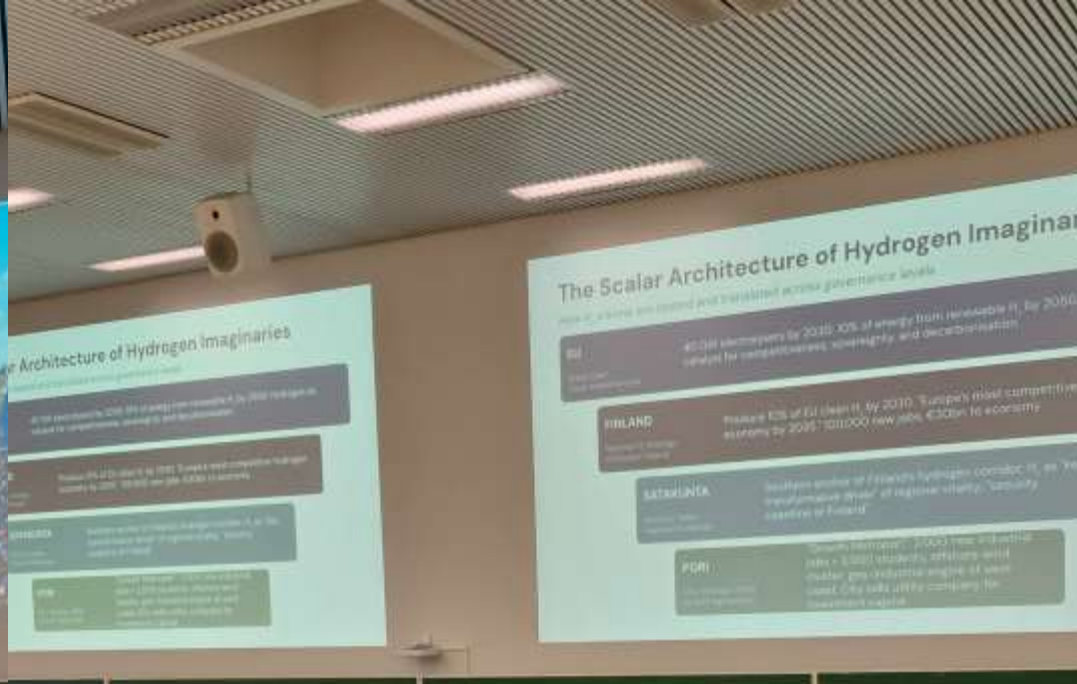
r Architecture of Hydrogen Imaginaries

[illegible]

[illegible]

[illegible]

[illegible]

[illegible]

The Scalar Architecture of Hydrogen Imaginar

How $H_2$ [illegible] and translated across governance levels

EU

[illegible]

40 GW electrolysers by 2030. 10% of energy from renewable $H_2$ for 2050 catalyst for competitiveness, sovereignty, and decarbonisation

FINLAND

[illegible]

Produce 10% of EU clean $H_2$ by 2030. "Europe's most competitive economy by 2035." 100,000 new jobs. €30bn to economy

SATAKUNTA

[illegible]

Southern anchor of Finland's hydrogen corridor. $H_2$ as "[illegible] transformative driver" of regional vitality. "Security capital of Finland"

PORI

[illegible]

"Growth Moment": 7,000 new industrial jobs + 3,000 students, offshore wind cluster gas industrial engine of west coast. City sells utility company for investment capital